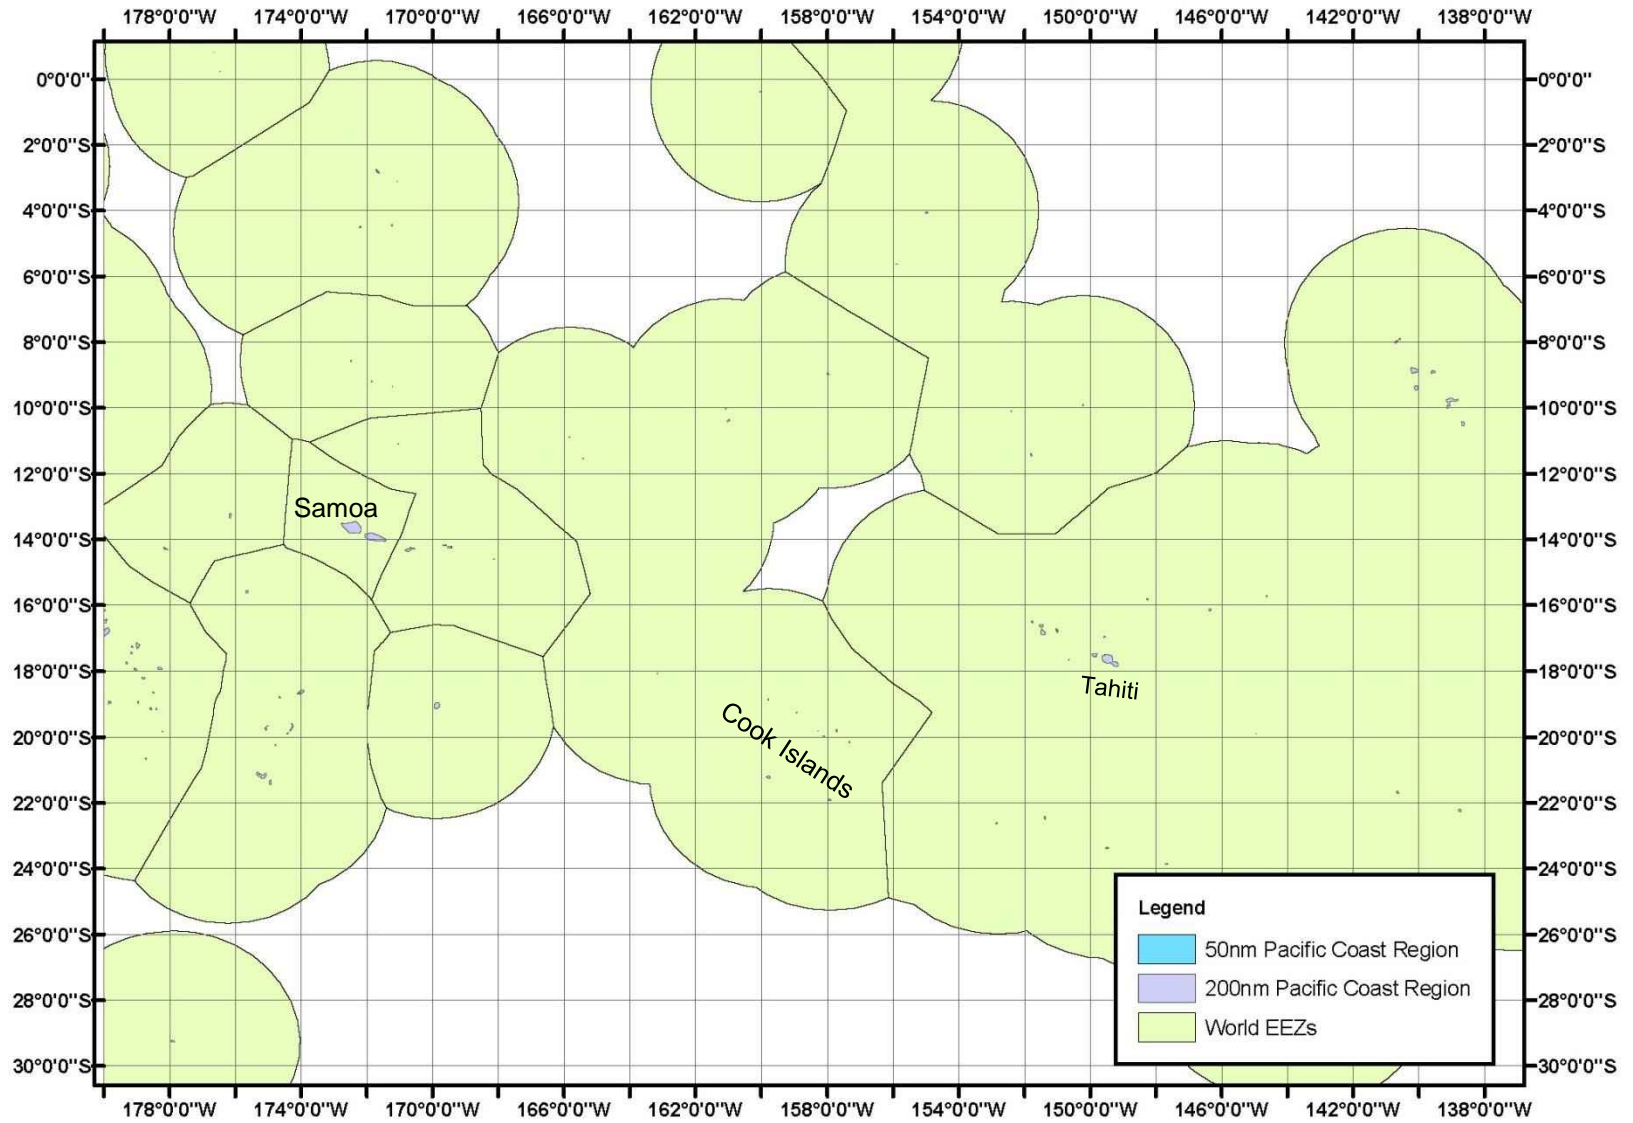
178°0'0"W 174°0'0"W 170°0'0"W 166°0'0"W 162°0'0"W 158°0'0"W 154°0'0"W 150°0'0"W 146°0'0"W 142°0'0"W 138°0'0"W

0°0'0" 0°0'0"
2°0'0"S 2°0'0"S
4°0'0"S 4°0'0"S
6°0'0"S 6°0'0"S
8°0'0"S 8°0'0"S
10°0'0"S 10°0'0"S
12°0'0"S 12°0'0"S
14°0'0"S 14°0'0"S
16°0'0"S 16°0'0"S
18°0'0"S 18°0'0"S
20°0'0"S 20°0'0"S
22°0'0"S 22°0'0"S
24°0'0"S 24°0'0"S
26°0'0"S 26°0'0"S
28°0'0"S 28°0'0"S
30°0'0"S 30°0'0"S

Samoa

Tahiti

Cook Islands

Legend
50nm Pacific Coast Region
200nm Pacific Coast Region
World EEZs

178°0'0"W 174°0'0"W 170°0'0"W 166°0'0"W 162°0'0"W 158°0'0"W 154°0'0"W 150°0'0"W 146°0'0"W 142°0'0"W 138°0'0"W